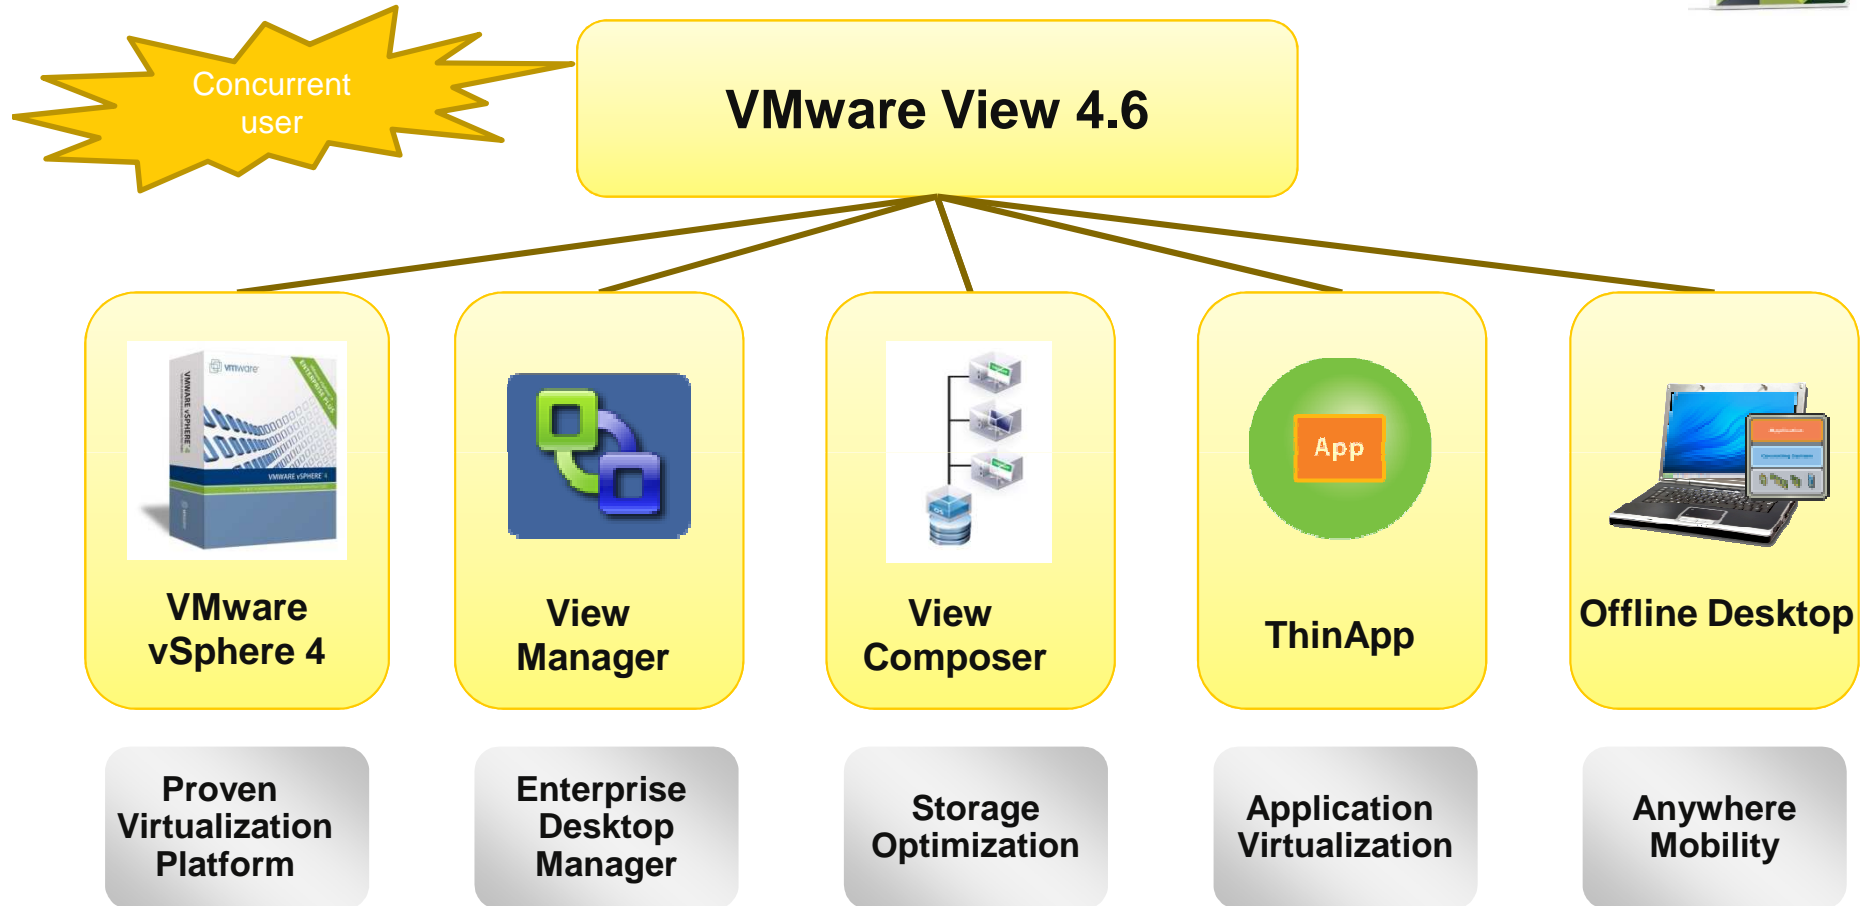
Concurrent user

VMware View 4.6

VMware vSphere 4

View Manager

View Composer

App

ThinApp

Offline Desktop

Proven Virtualization Platform

Enterprise Desktop Manager

Storage Optimization

Application Virtualization

Anywhere Mobility